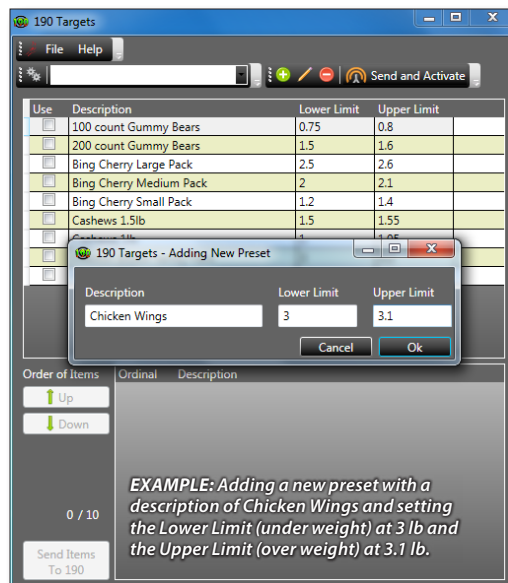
190 Targets

File Help

Send and Activate

| Use | Description | Lower Limit | Upper Limit |
|---|---|---|---|
| | 100 count Gummy Bears | 0.75 | 0.8 |
| | 200 count Gummy Bears | 1.5 | 1.6 |
| | Bing Cherry Large Pack | 2.5 | 2.6 |
| | Bing Cherry Medium Pack | 2 | 2.1 |
| | Bing Cherry Small Pack | 1.2 | 1.4 |
| | Cashews 1.5lb | 1.5 | 1.55 |
| | Cashews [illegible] | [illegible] | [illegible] |

190 Targets - Adding New Preset

Description
Chicken Wings

Lower Limit
3

Upper Limit
3.1

Cancel

Ok

Order of Items

Ordinal

Description

Up

Down

0 / 10

Send Items To 190

EXAMPLE: Adding a new preset with a description of Chicken Wings and setting the Lower Limit (under weight) at 3 lb and the Upper Limit (over weight) at 3.1 lb.